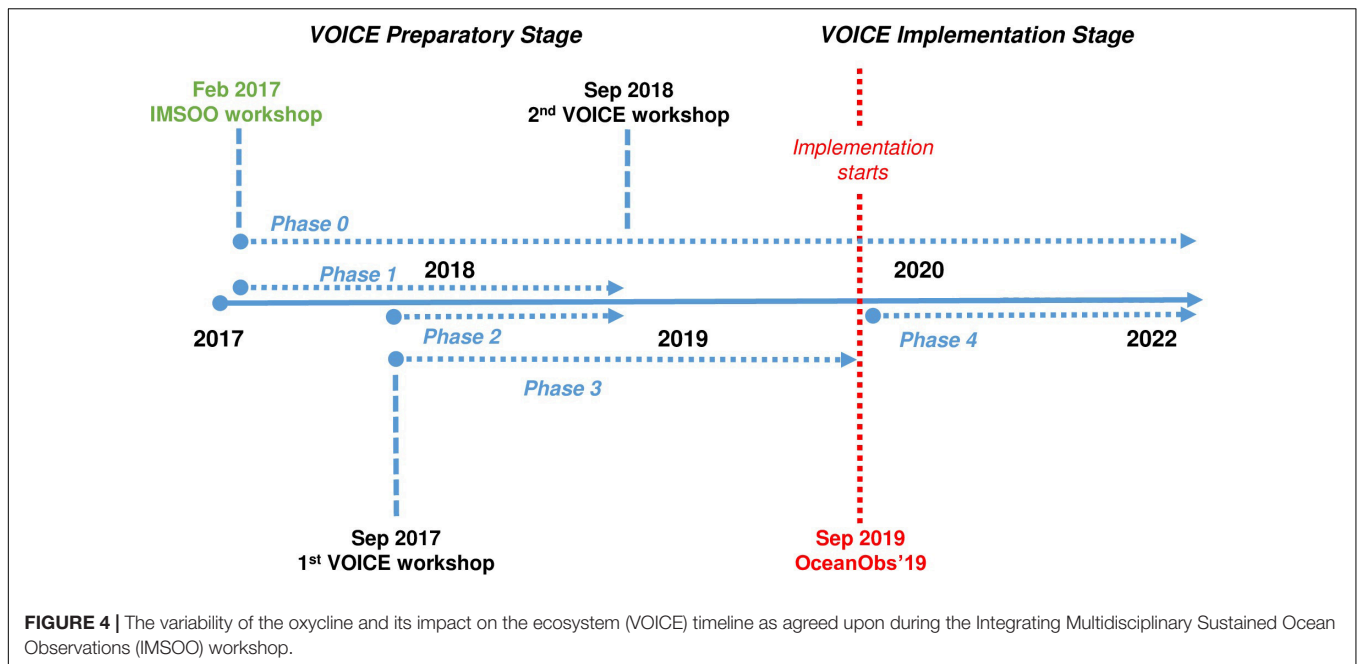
VOICE Preparatory Stage

VOICE Implementation Stage

Feb 2017
IMSOO workshop

Sep 2018
2$^{nd}$ VOICE workshop

Implementation starts

Phase 0

Phase 1

2018

2020

2017

Phase 2

2019

Phase 4

2022

Phase 3

Sep 2017
1$^{st}$ VOICE workshop

Sep 2019
OceanObs'19

FIGURE 4 | The variability of the oxycline and its impact on the ecosystem (VOICE) timeline as agreed upon during the Integrating Multidisciplinary Sustained Ocean Observations (IMSOO) workshop.